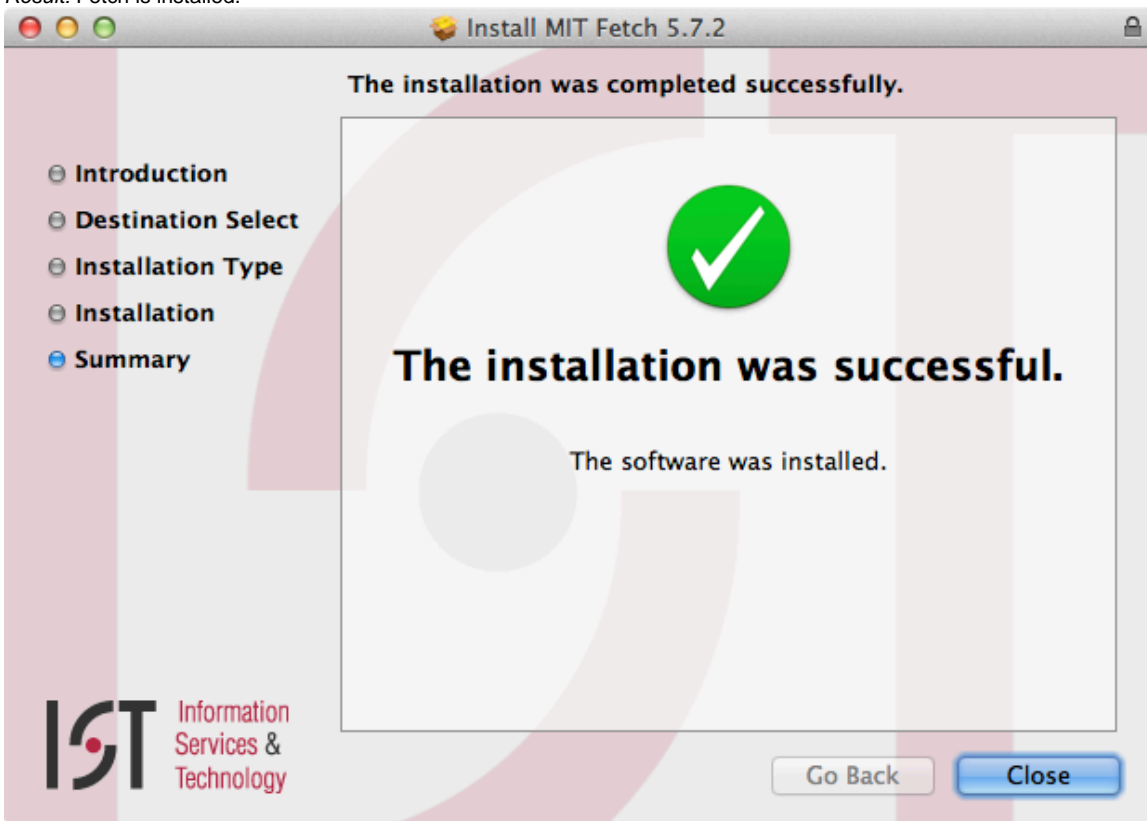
Result: Fetch is installed.

Install MIT Fetch 5.7.2

The installation was completed successfully.

Introduction
Destination Select
Installation Type
Installation
Summary

The installation was successful.

The software was installed.

IST Information Services & Technology

Go Back
Close